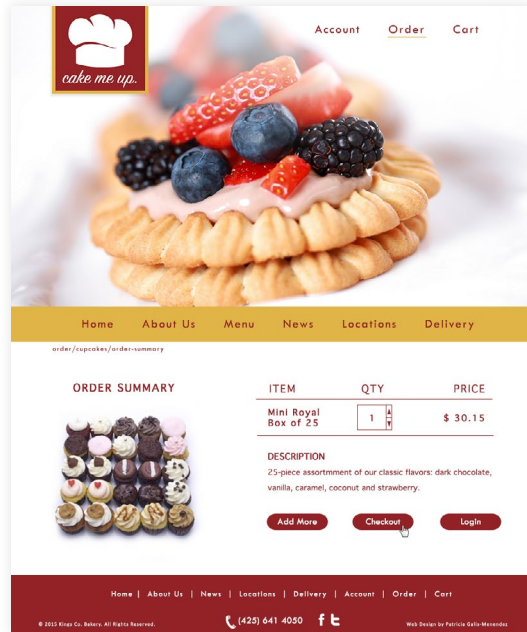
cake me up.

Account Order Cart

Home About Us Menu News Locations Delivery

order/cupcakes/order-summary

ORDER SUMMARY

| ITEM | QTY | PRICE |
|---|---|---|
| Mini Royal Box of 25 | 1 | $ 30.15 |

DESCRIPTION

25-piece assortment of our classic flavors: dark chocolate, vanilla, caramel, coconut and strawberry.

Add More Checkout Login

Home | About Us | News | Locations | Delivery | Account | Order | Cart

© 2015 Kings Co. Bakery. All Rights Reserved.

(425) 641 4050

Web Design by Patricia Gallo-Menendez